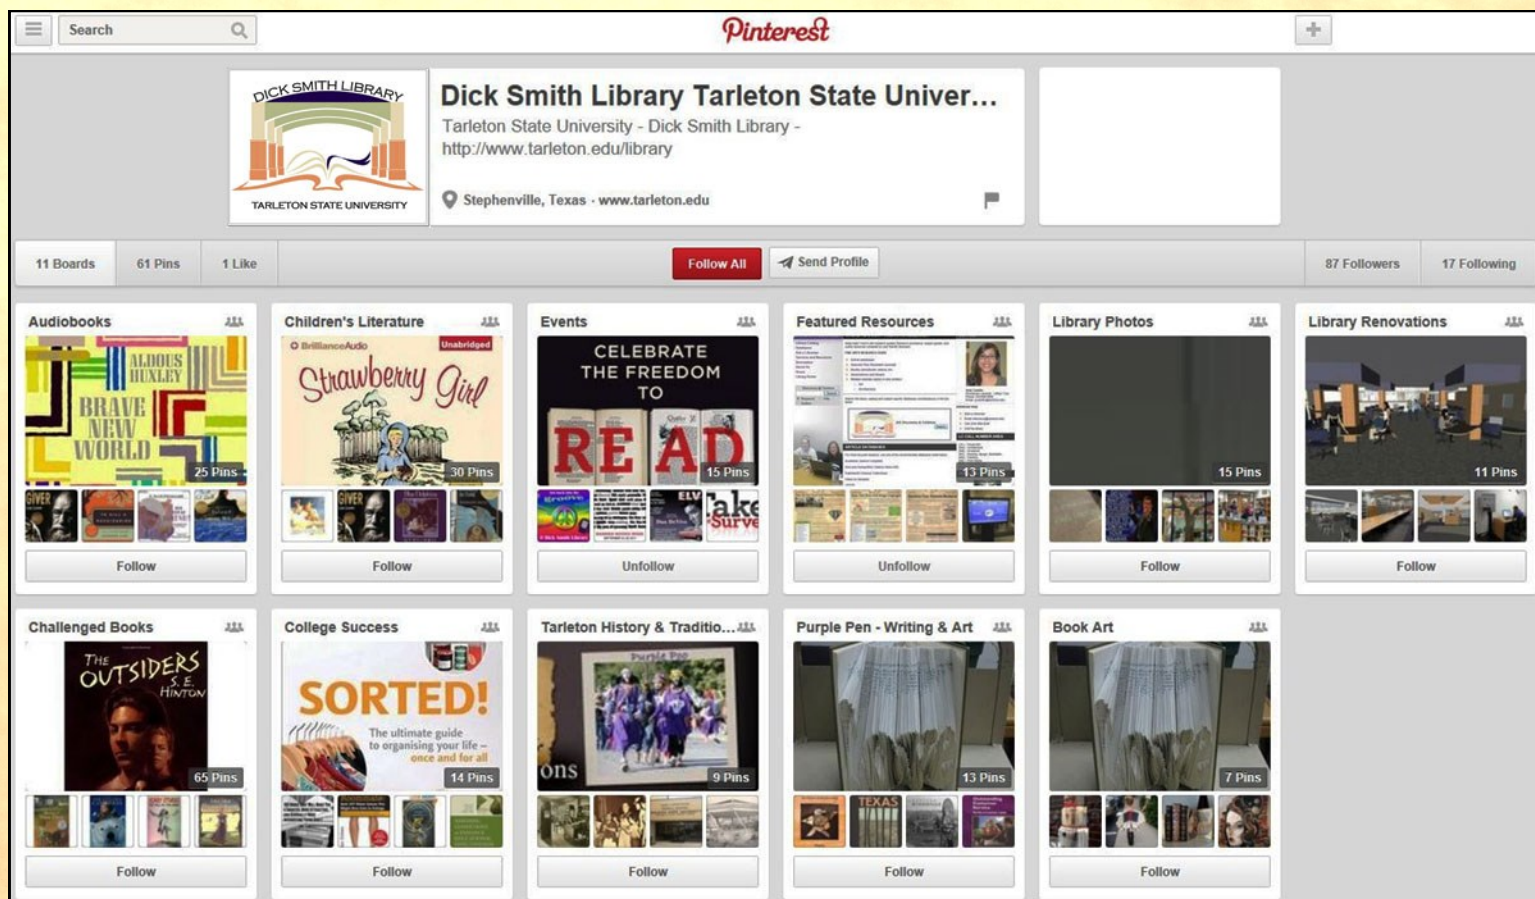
Search

Pinterest

DICK SMITH LIBRARY
TARLETON STATE UNIVERSITY

Dick Smith Library Tarleton State Univer...
Tarleton State University - Dick Smith Library - http://www.tarleton.edu/library

Stephenville, Texas · www.tarleton.edu

11 Boards | 61 Pins | 1 Like | Follow All | Send Profile | 87 Followers | 17 Following

Audiobooks
ALDOUS HUXLEY BRAVE NEW WORLD
25 Pins
Follow

Children's Literature
BrillianceAudio Unabridged
Strawberry Girl
30 Pins
Follow

Events
CELEBRATE THE FREEDOM TO READ
15 Pins
Unfollow

Featured Resources
13 Pins
Unfollow

Library Photos
15 Pins
Follow

Library Renovations
11 Pins
Follow

Challenged Books
THE OUTSIDERS S.E. HINTON
65 Pins
Follow

College Success
SORTED!
The ultimate guide to organising your life – once and for all
14 Pins
Follow

Tarleton History & Traditio...
9 Pins
Follow

Purple Pen - Writing & Art
13 Pins
Follow

Book Art
7 Pins
Follow